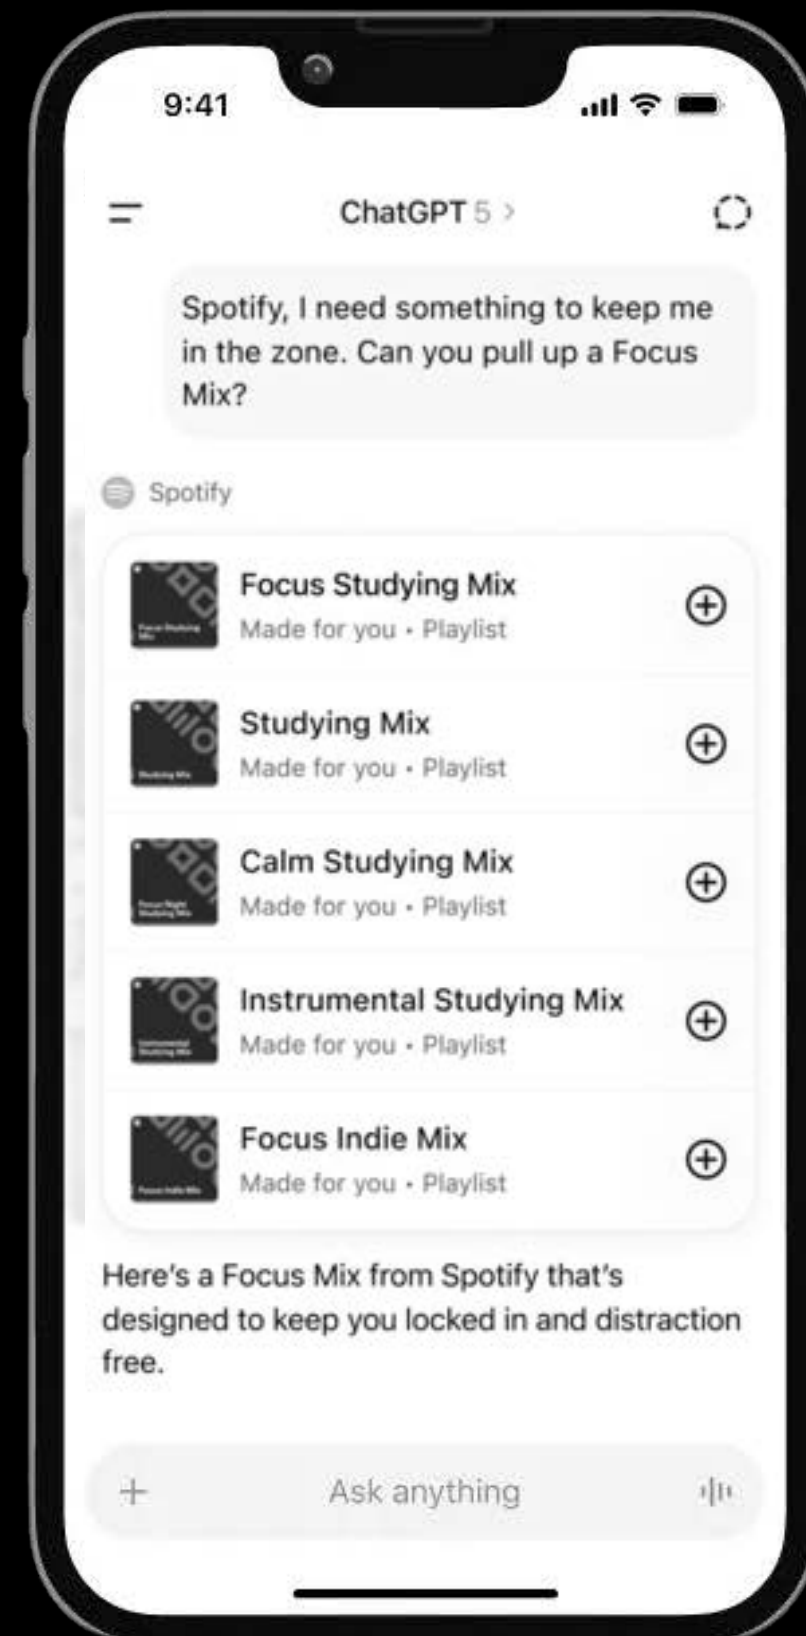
9:41

ChatGPT 5 >

Spotify, I need something to keep me in the zone. Can you pull up a Focus Mix?

Spotify

Focus Studying Mix
Made for you • Playlist

Studying Mix
Made for you • Playlist

Calm Studying Mix
Made for you • Playlist

Instrumental Studying Mix
Made for you • Playlist

Focus Indie Mix
Made for you • Playlist

Here's a Focus Mix from Spotify that's designed to keep you locked in and distraction free.

+ Ask anything